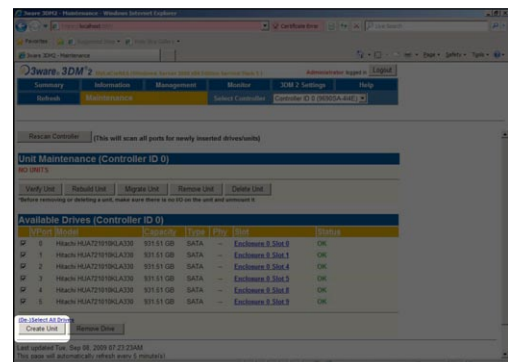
3ware 3DM2 - Maintenance - Windows Internet Explorer

https://localhost:888/

Certificate Error

Live Search

Favorites

3ware 3DM2 - Maintenance

Page ▾ Safety ▾ Tools ▾

3ware. 3DM®2

Administrator logged in Logout

Summary | Information | Management | Monitor | 3DM 2 Settings | Help

Refresh | Maintenance | Select Controller | Controller ID 0 (9690SA-4I4E)

Rescan Controller (This will scan all ports for newly inserted drives/units)

Unit Maintenance (Controller ID 0)

NO UNITS

Verify Unit | Rebuild Unit | Migrate Unit | Remove Unit | Delete Unit

*Before removing or deleting a unit, make sure there is no I/O on the unit and unmount it.

Available Drives (Controller ID 0)

| | VPort | Model | Capacity | Type | Phy | Slot | Status |
|---|---|---|---|---|---|---|---|
| ☑ | 0 | Hitachi HUA721010KLA330 | 931.51 GB | SATA | - | Enclosure 0 Slot 0 | OK |
| ☑ | 1 | Hitachi HUA721010KLA330 | 931.51 GB | SATA | - | Enclosure 0 Slot 1 | OK |
| ☑ | 2 | Hitachi HUA721010KLA330 | 931.51 GB | SATA | - | Enclosure 0 Slot 4 | OK |
| ☑ | 3 | Hitachi HUA721010KLA330 | 931.51 GB | SATA | - | Enclosure 0 Slot 5 | OK |
| ☑ | 4 | Hitachi HUA721010KLA330 | 931.51 GB | SATA | - | Enclosure 0 Slot 8 | OK |
| ☑ | 5 | Hitachi HUA721010KLA330 | 931.51 GB | SATA | - | Enclosure 0 Slot 9 | OK |

[De-]Select All Drives

Create Unit | Remove Drive

Last updated Tue, Sep 08, 2009 07:23:23AM

This page will automatically refresh every 5 minute(s)